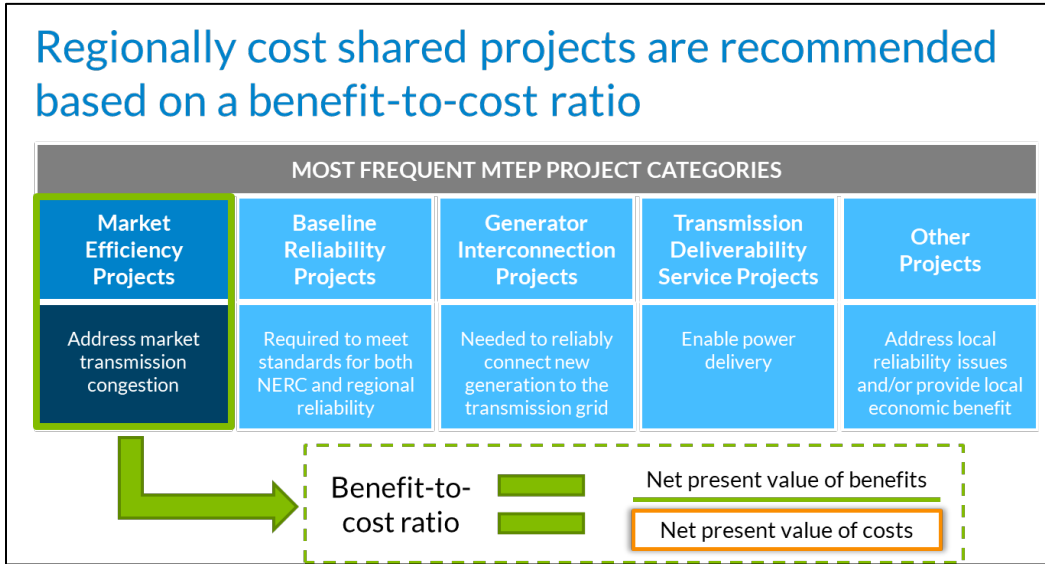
Regionally cost shared projects are recommended based on a benefit-to-cost ratio

MOST FREQUENT MTEP PROJECT CATEGORIES

| Market Efficiency Projects | Baseline Reliability Projects | Generator Interconnection Projects | Transmission Deliverability Service Projects | Other Projects |
|---|---|---|---|---|
| Address market transmission congestion | Required to meet standards for both NERC and regional reliability | Needed to reliably connect new generation to the transmission grid | Enable power delivery | Address local reliability issues and/or provide local economic benefit |

Benefit-to-cost ratio $=$ $\frac{\text{Net present value of benefits}}{\text{Net present value of costs}}$